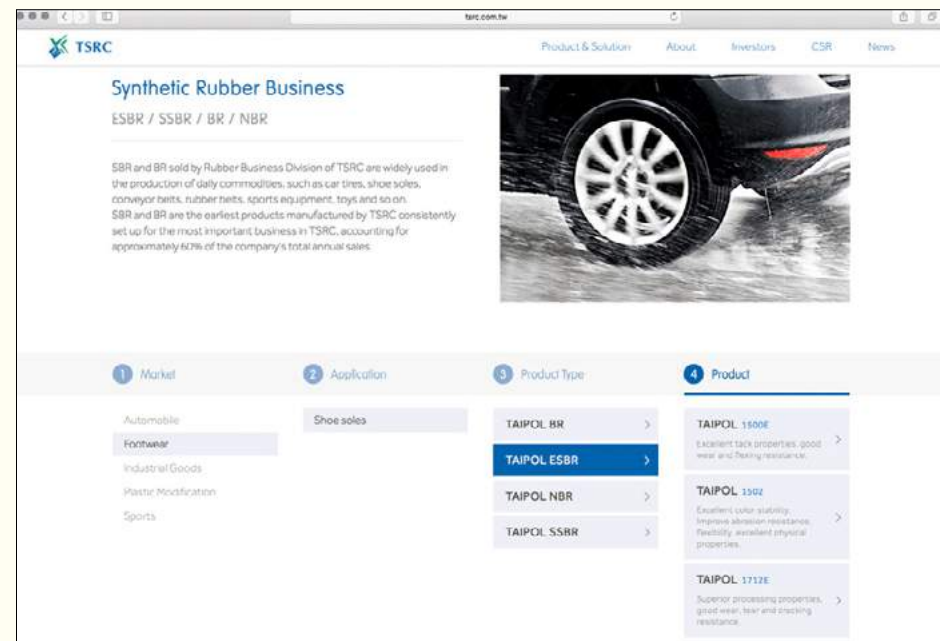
tsrc.com.tw

TSRC

Product & Solution About Investors CSR News

Synthetic Rubber Business

ESBR / SSBR / BR / NBR

SBR and BR sold by Rubber Business Division of TSRC are widely used in the production of daily commodities, such as car tires, shoe soles, conveyor belts, rubber belts, sports equipment, toys and so on.
SBR and BR are the earliest products manufactured by TSRC consistently set up for the most important business in TSRC, accounting for approximately 60% of the company's total annual sales.

1 Market

2 Application

3 Product Type

4 Product

Automobile
Footwear
Industrial Goods
Plastic Modification
Sports

Shoe soles

TAIPOL BR
TAIPOL ESBR
TAIPOL NBR
TAIPOL SSBR

TAIPOL 1500E
Excellent tack properties, good wear and flexing resistance.

TAIPOL 1502
Excellent color stability. Improve abrasion resistance, flexibility, excellent physical properties.

TAIPOL 1712E
Superior processing properties, good wear, tear and cracking resistance.